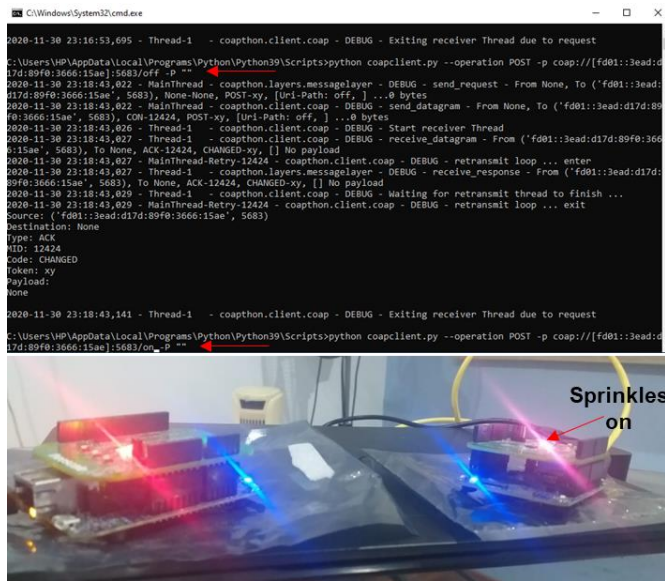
C:\Windows\System32\cmd.exe

2020-11-30 23:16:53,695 - Thread-1 - coapthon.client.coap - DEBUG - Exiting receiver Thread due to request

C:\Users\HP\AppData\Local\Programs\Python\Python39\Scripts>python coapclient.py --operation POST -p coap://[fd01::3ead:d17d:89f0:3666:15ae]:5683/off -P ""
2020-11-30 23:18:43,022 - MainThread - coapthon.layers.messagelayer - DEBUG - send_request - From None, To ('fd01::3ead:d17d:89f0:3666:15ae', 5683), None-None, POST-xy, [Uri-Path: off, ] ...0 bytes
2020-11-30 23:18:43,022 - MainThread - coapthon.client.coap - DEBUG - send_datagram - From None, To ('fd01::3ead:d17d:89f0:3666:15ae', 5683), CON-12424, POST-xy, [Uri-Path: off, ] ...0 bytes
2020-11-30 23:18:43,026 - Thread-1 - coapthon.client.coap - DEBUG - Start receiver Thread
2020-11-30 23:18:43,027 - Thread-1 - coapthon.client.coap - DEBUG - receive_datagram - From ('fd01::3ead:d17d:89f0:3666:15ae', 5683), To None, ACK-12424, CHANGED-xy, [] No payload
2020-11-30 23:18:43,027 - MainThread-Retry-12424 - coapthon.client.coap - DEBUG - retransmit loop ... enter
2020-11-30 23:18:43,027 - Thread-1 - coapthon.layers.messagelayer - DEBUG - receive_response - From ('fd01::3ead:d17d:89f0:3666:15ae', 5683), To None, ACK-12424, CHANGED-xy, [] No payload
2020-11-30 23:18:43,029 - Thread-1 - coapthon.client.coap - DEBUG - Waiting for retransmit thread to finish ...
2020-11-30 23:18:43,029 - MainThread-Retry-12424 - coapthon.client.coap - DEBUG - retransmit loop ... exit
Source: ('fd01::3ead:d17d:89f0:3666:15ae', 5683)
Destination: None
Type: ACK
MID: 12424
Code: CHANGED
Token: xy
Payload:
None

2020-11-30 23:18:43,141 - Thread-1 - coapthon.client.coap - DEBUG - Exiting receiver Thread due to request

C:\Users\HP\AppData\Local\Programs\Python\Python39\Scripts>python coapclient.py --operation POST -p coap://[fd01::3ead:d17d:89f0:3666:15ae]:5683/on -P ""

Sprinkles on